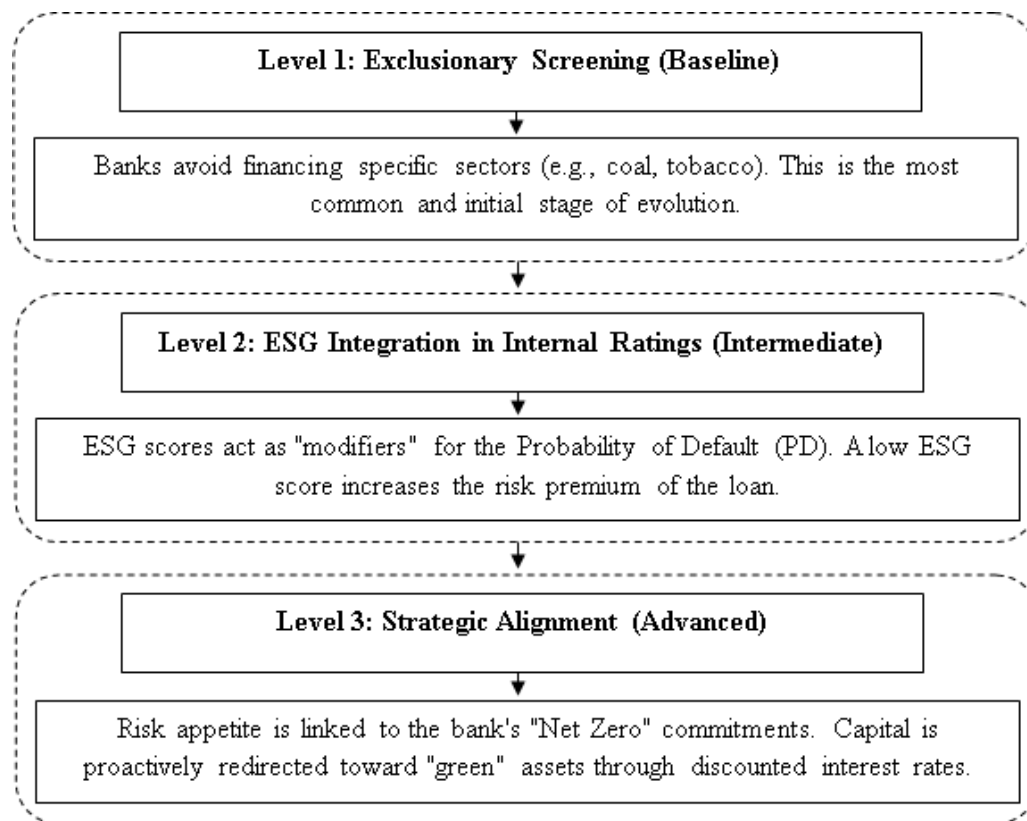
Level 1: Exclusionary Screening (Baseline)

Banks avoid financing specific sectors (e.g., coal, tobacco). This is the most common and initial stage of evolution.

Level 2: ESG Integration in Internal Ratings (Intermediate)

ESG scores act as "modifiers" for the Probability of Default (PD). A low ESG score increases the risk premium of the loan.

Level 3: Strategic Alignment (Advanced)

Risk appetite is linked to the bank's "Net Zero" commitments. Capital is proactively redirected toward "green" assets through discounted interest rates.